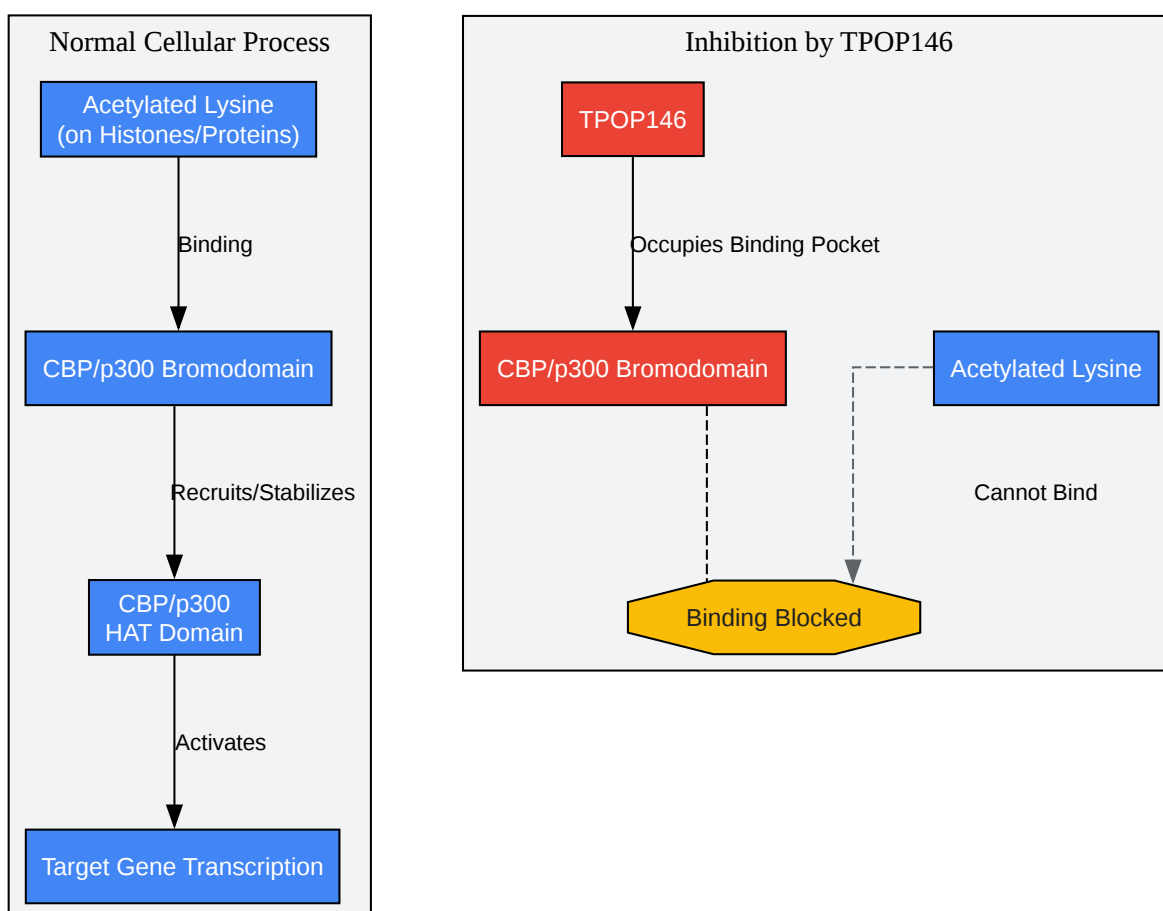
Normal Cellular Process

Acetylated Lysine (on Histones/Proteins)

Binding

CBP/p300 Bromodomain

Recruits/Stabilizes

CBP/p300 HAT Domain

Activates

Target Gene Transcription

Inhibition by TPOP146

TPOP146

Occupies Binding Pocket

CBP/p300 Bromodomain

Acetylated Lysine

Cannot Bind

Binding Blocked